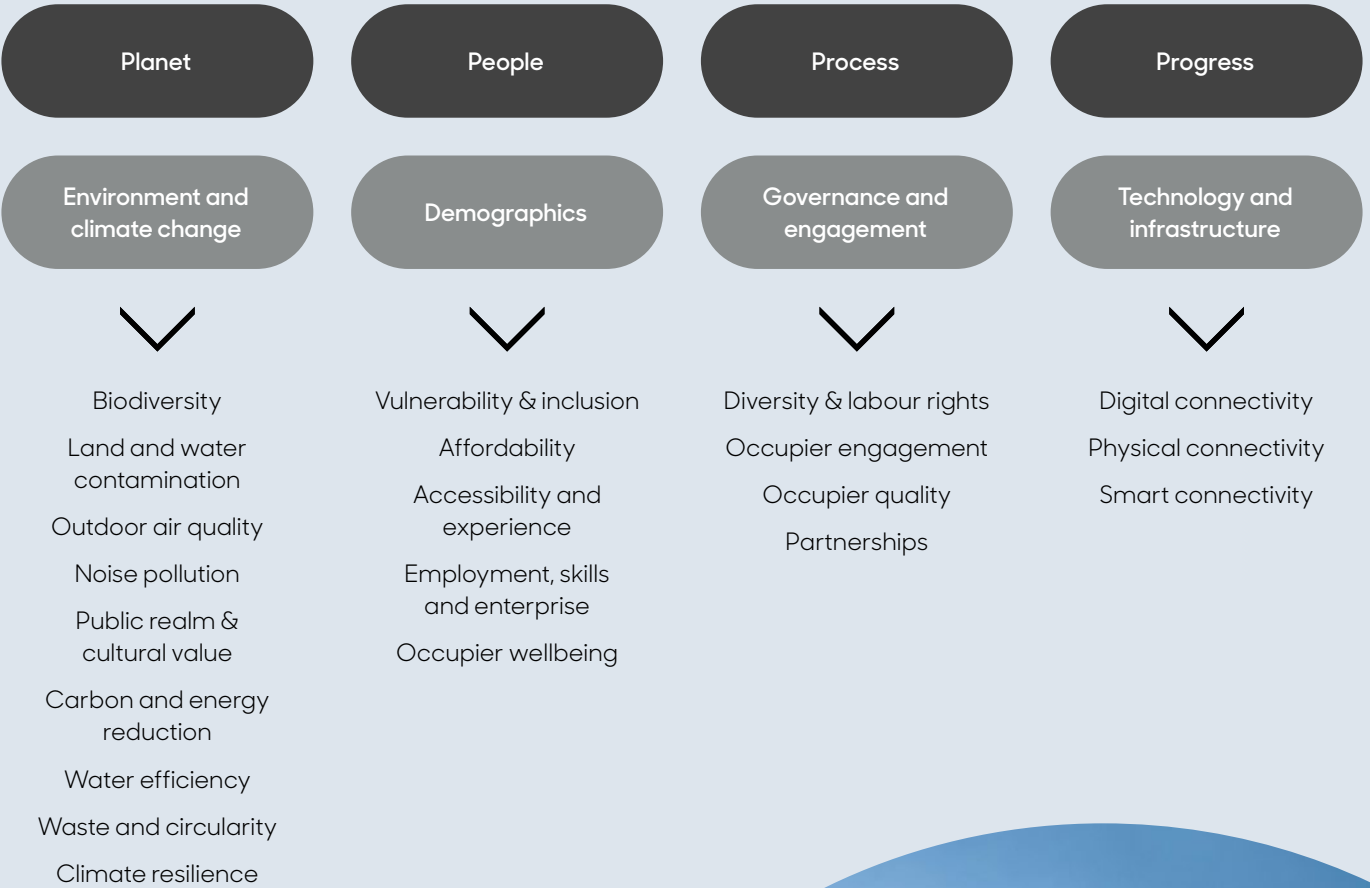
Planet

Environment and climate change

Biodiversity

Land and water contamination

Outdoor air quality

Noise pollution

Public realm & cultural value

Carbon and energy reduction

Water efficiency

Waste and circularity

Climate resilience

People

Demographics

Vulnerability & inclusion

Affordability

Accessibility and experience

Employment, skills and enterprise

Occupier wellbeing

Process

Governance and engagement

Diversity & labour rights

Occupier engagement

Occupier quality

Partnerships

Progress

Technology and infrastructure

Digital connectivity

Physical connectivity

Smart connectivity